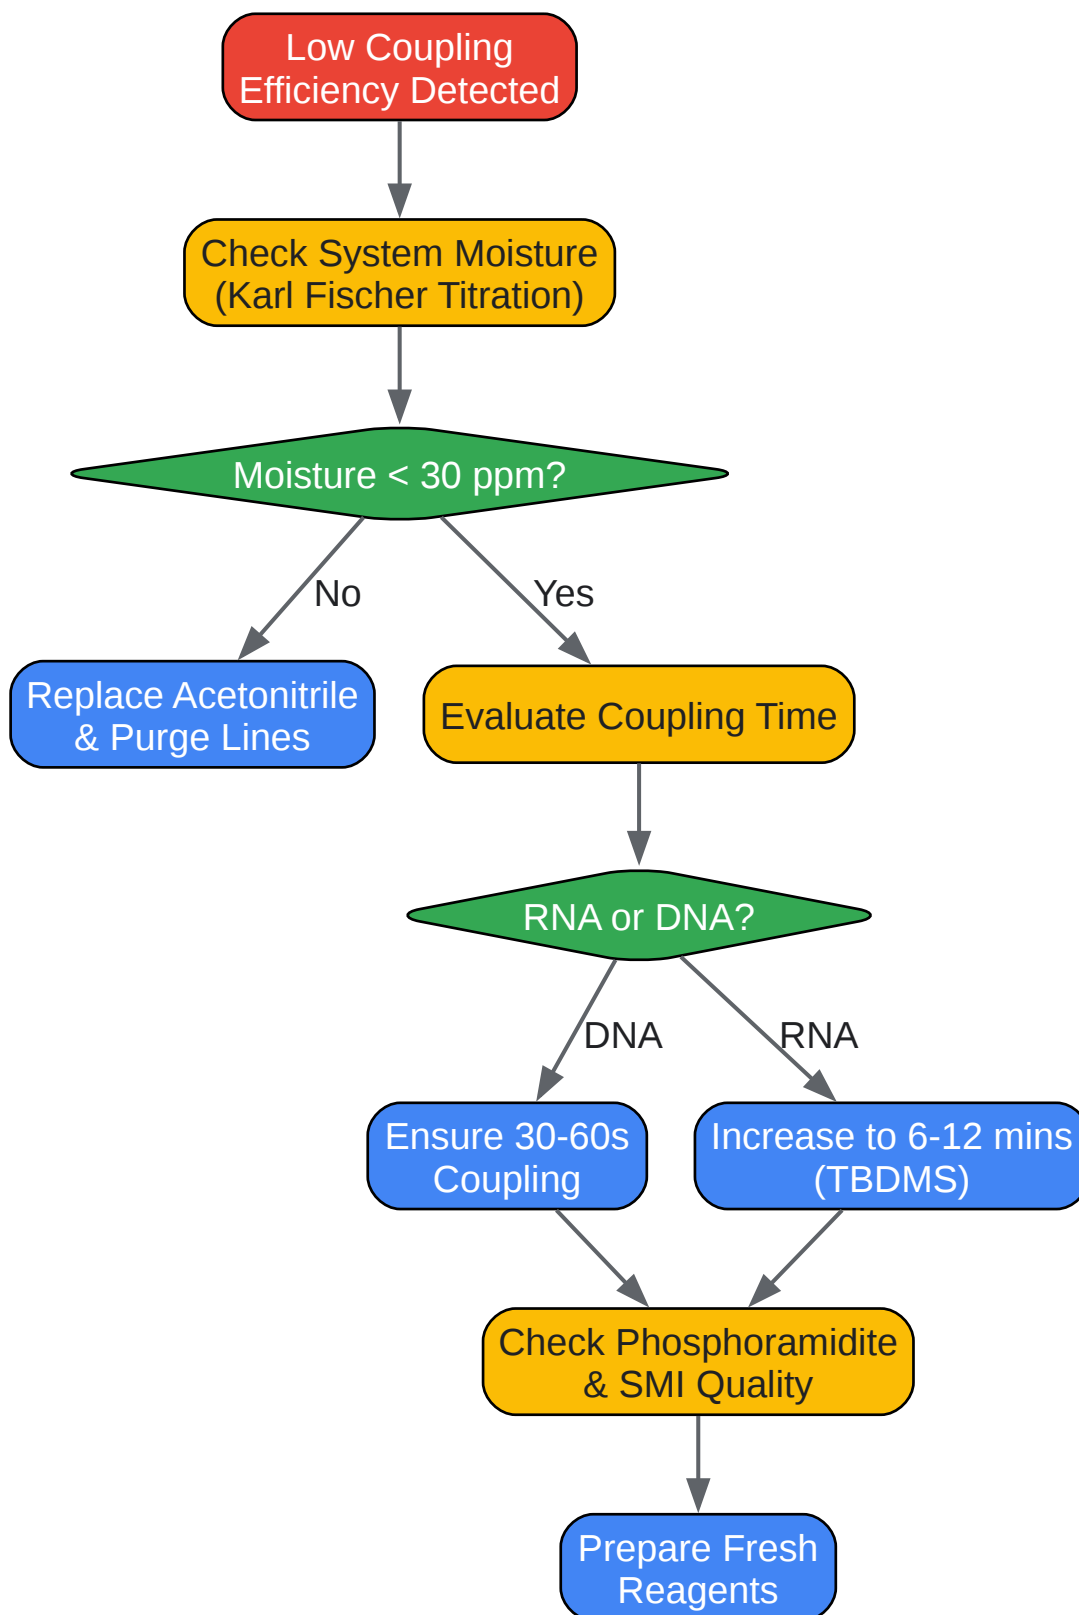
Low Coupling Efficiency Detected

Check System Moisture (Karl Fischer Titration)

Moisture < 30 ppm?

No

Yes

Replace Acetonitrile & Purge Lines

Evaluate Coupling Time

RNA or DNA?

DNA

RNA

Ensure 30-60s Coupling

Increase to 6-12 mins (TBDMS)

Check Phosphoramidite & SMI Quality

Prepare Fresh Reagents